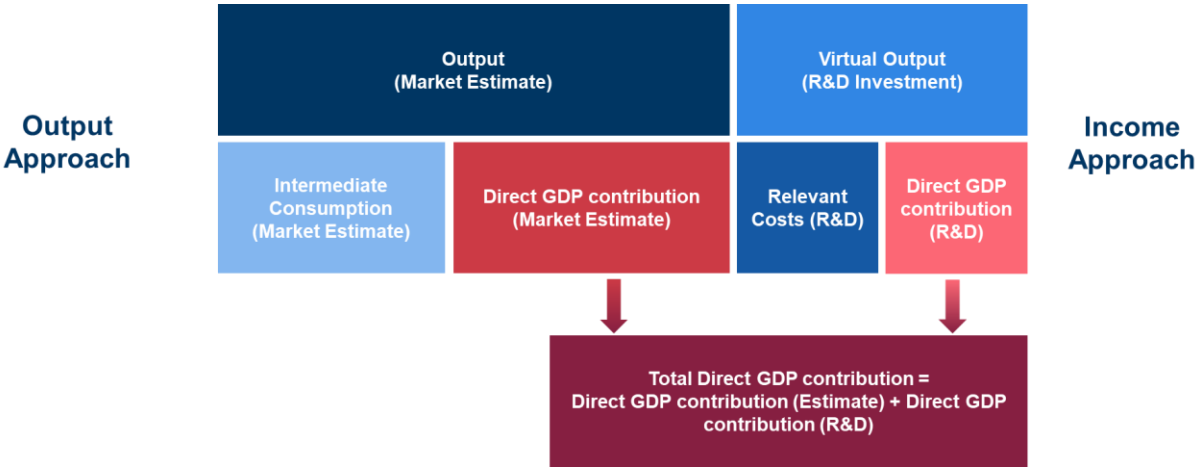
Output Approach

Output
(Market Estimate)

Virtual Output
(R&D Investment)

Income Approach

Intermediate Consumption (Market Estimate)

Direct GDP contribution (Market Estimate)

Relevant Costs (R&D)

Direct GDP contribution (R&D)

Total Direct GDP contribution = Direct GDP contribution (Estimate) + Direct GDP contribution (R&D)